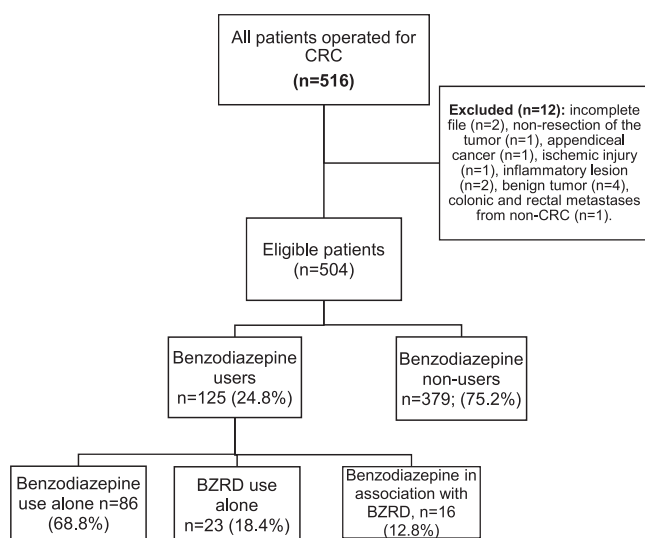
All patients operated for CRC
(n=516)

Excluded (n=12): incomplete file (n=2), non-resection of the tumor (n=1), appendiceal cancer (n=1), ischemic injury (n=1), inflammatory lesion (n=2), benign tumor (n=4), colonic and rectal metastases from non-CRC (n=1).

Eligible patients
(n=504)

Benzodiazepine users
n=125 (24.8%)

Benzodiazepine non-users
n=379; (75.2%)

Benzodiazepine use alone n=86
(68.8%)

BZRD use alone
n=23 (18.4%)

Benzodiazepine in association with BZRD, n=16
(12.8%)